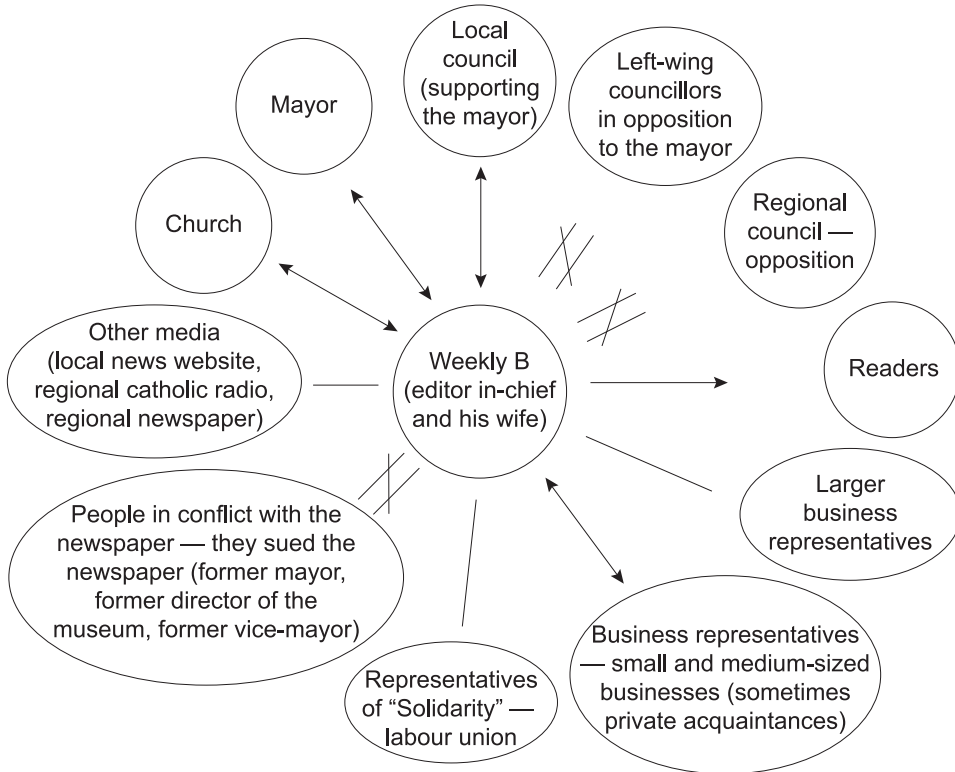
Mayor

Local council (supporting the mayor)

Left-wing councillors in opposition to the mayor

Church

Regional council — opposition

Other media (local news website, regional catholic radio, regional newspaper)

Weekly B (editor in-chief and his wife)

Readers

Larger business representatives

People in conflict with the newspaper — they sued the newspaper (former mayor, former director of the museum, former vice-mayor)

Business representatives — small and medium-sized businesses (sometimes private acquaintances)

Representatives of "Solidarity" — labour union